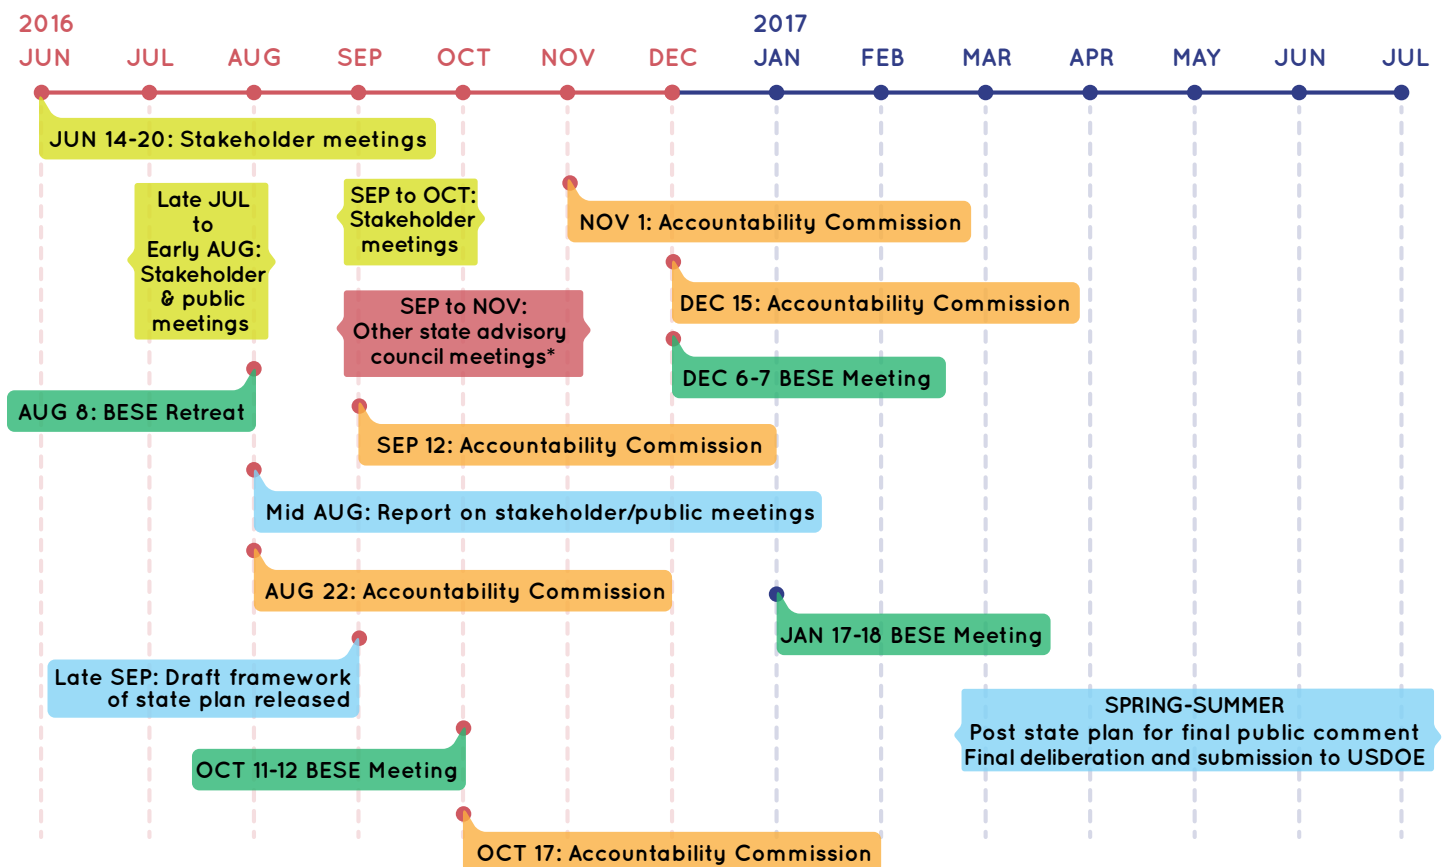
2016
JUN JUL AUG SEP OCT NOV DEC

2017
JAN FEB MAR APR MAY JUN JUL

JUN 14-20: Stakeholder meetings

Late JUL to Early AUG: Stakeholder & public meetings

SEP to OCT: Stakeholder meetings

NOV 1: Accountability Commission

DEC 15: Accountability Commission

SEP to NOV: Other state advisory council meetings*

DEC 6-7 BESE Meeting

AUG 8: BESE Retreat

SEP 12: Accountability Commission

Mid AUG: Report on stakeholder/public meetings

AUG 22: Accountability Commission

JAN 17-18 BESE Meeting

Late SEP: Draft framework of state plan released

SPRING-SUMMER
Post state plan for final public comment
Final deliberation and submission to USDOE

OCT 11-12 BESE Meeting

OCT 17: Accountability Commission